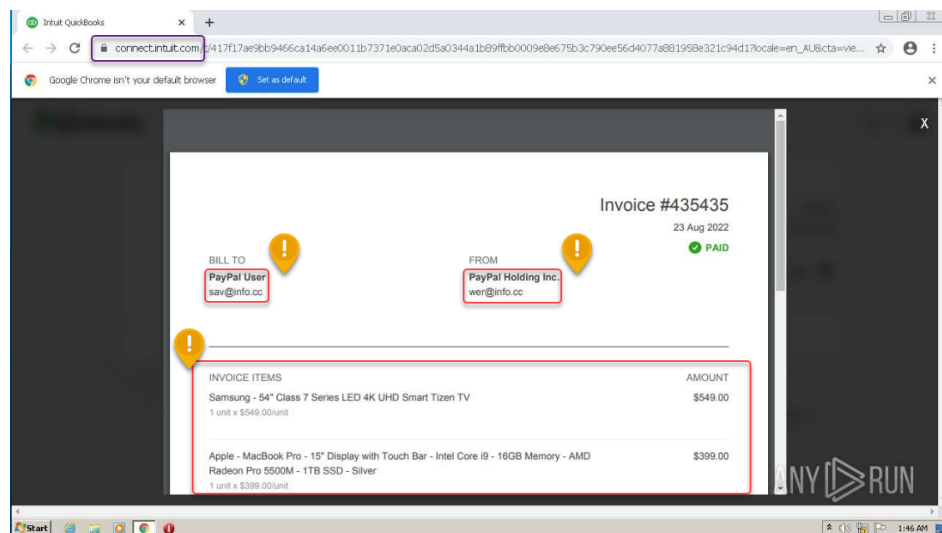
Intuit QuickBooks
connect.intuit.com/t/417f17ae9bb9466ca14a6ee0011b7371e0aca02d5a0344a1b89ffbb0009e8e675b3c790ee56d4077a881958e321c94d1?locale=en_AU&cta=vie...

Google Chrome isn't your default browser
Set as default

X

Invoice #435435
23 Aug 2022
PAID

BILL TO
PayPal User
sav@info.cc

FROM
PayPal Holding Inc.
wer@info.cc

INVOICE ITEMS
AMOUNT

Samsung - 54" Class 7 Series LED 4K UHD Smart Tizen TV
1 unit x $549.00/unit
$549.00

Apple - MacBook Pro - 15" Display with Touch Bar - Intel Core i9 - 16GB Memory - AMD Radeon Pro 5500M - 1TB SSD - Silver
1 unit x $399.00/unit
$399.00

ANY RUN

Start
1:46 AM